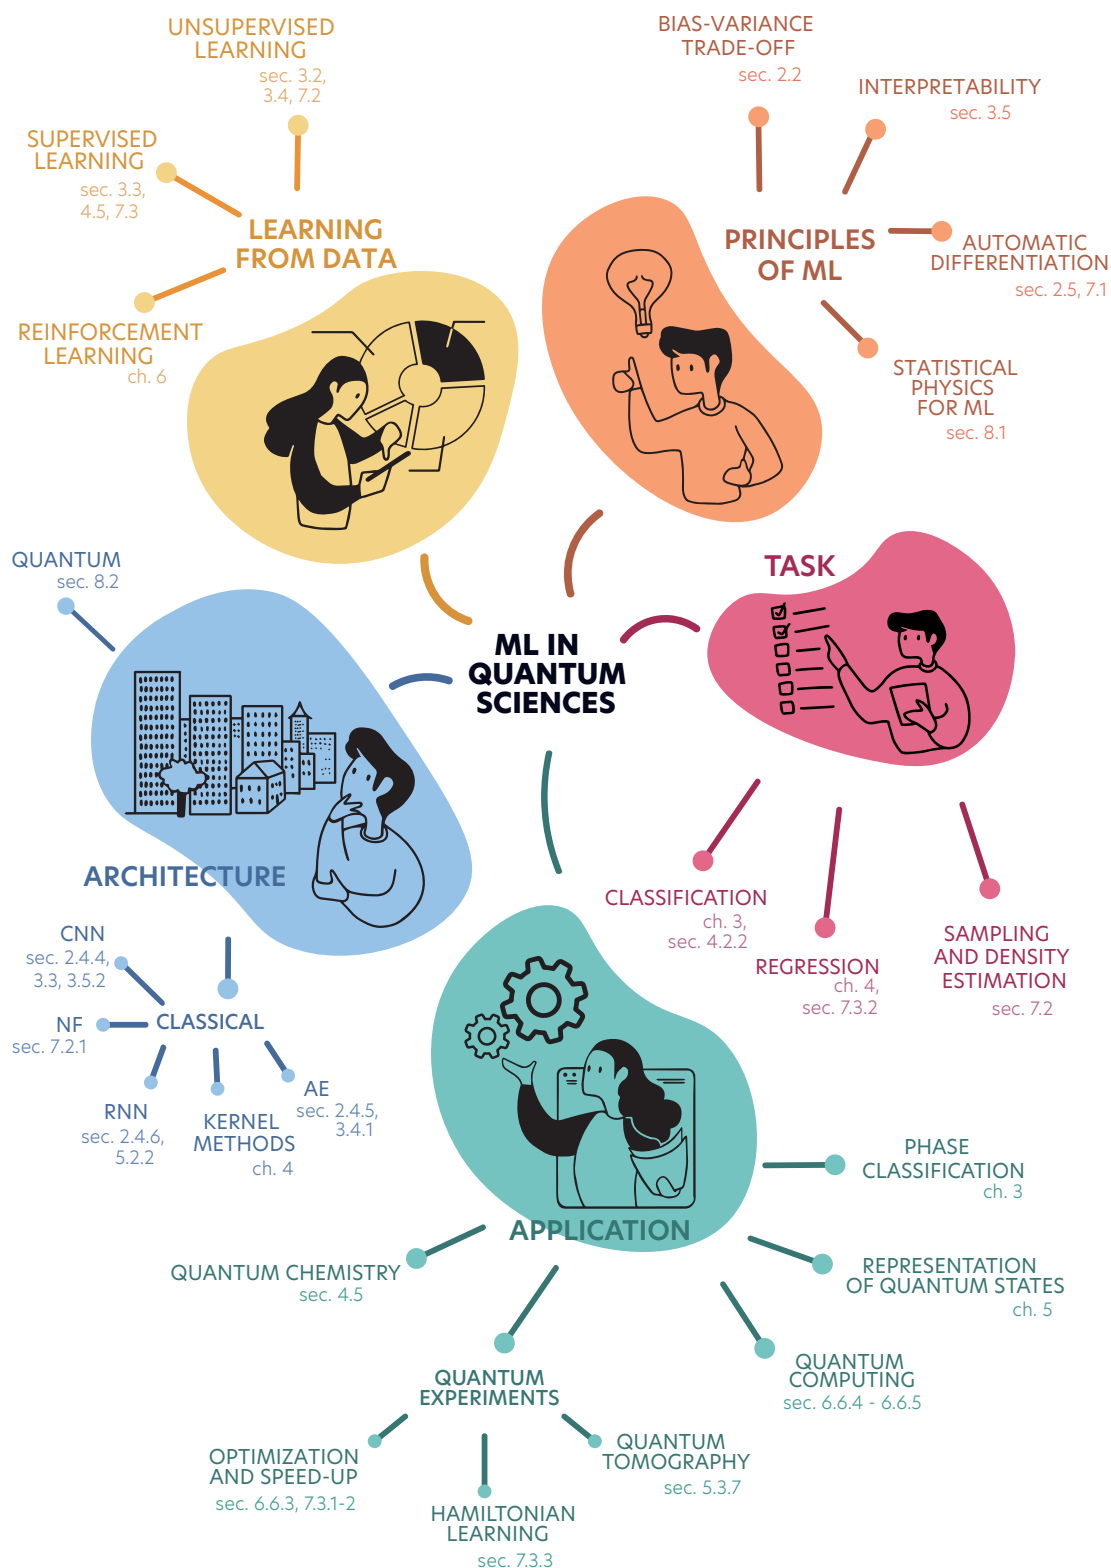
UNSUPERVISED LEARNING
sec. 3.2, 3.4, 7.2

SUPERVISED LEARNING
sec. 3.3, 4.5, 7.3

LEARNING FROM DATA

REINFORCEMENT LEARNING
ch. 6

BIAS-VARIANCE TRADE-OFF
sec. 2.2

INTERPRETABILITY
sec. 3.5

PRINCIPLES OF ML

AUTOMATIC DIFFERENTIATION
sec. 2.5, 7.1

STATISTICAL PHYSICS FOR ML
sec. 8.1

QUANTUM
sec. 8.2

TASK

ML IN QUANTUM SCIENCES

ARCHITECTURE

CLASSIFICATION
ch. 3, sec. 4.2.2

REGRESSION
ch. 4, sec. 7.3.2

SAMPLING AND DENSITY ESTIMATION
sec. 7.2

CNN
sec. 2.4.4, 3.3, 3.5.2

NF
sec. 7.2.1

CLASSICAL

RNN
sec. 2.4.6, 5.2.2

KERNEL METHODS
ch. 4

AE
sec. 2.4.5, 3.4.1

PHASE CLASSIFICATION
ch. 3

APPLICATION

QUANTUM CHEMISTRY
sec. 4.5

REPRESENTATION OF QUANTUM STATES
ch. 5

QUANTUM COMPUTING
sec. 6.6.4 - 6.6.5

QUANTUM EXPERIMENTS

OPTIMIZATION AND SPEED-UP
sec. 6.6.3, 7.3.1-2

QUANTUM TOMOGRAPHY
sec. 5.3.7

HAMILTONIAN LEARNING
sec. 7.3.3